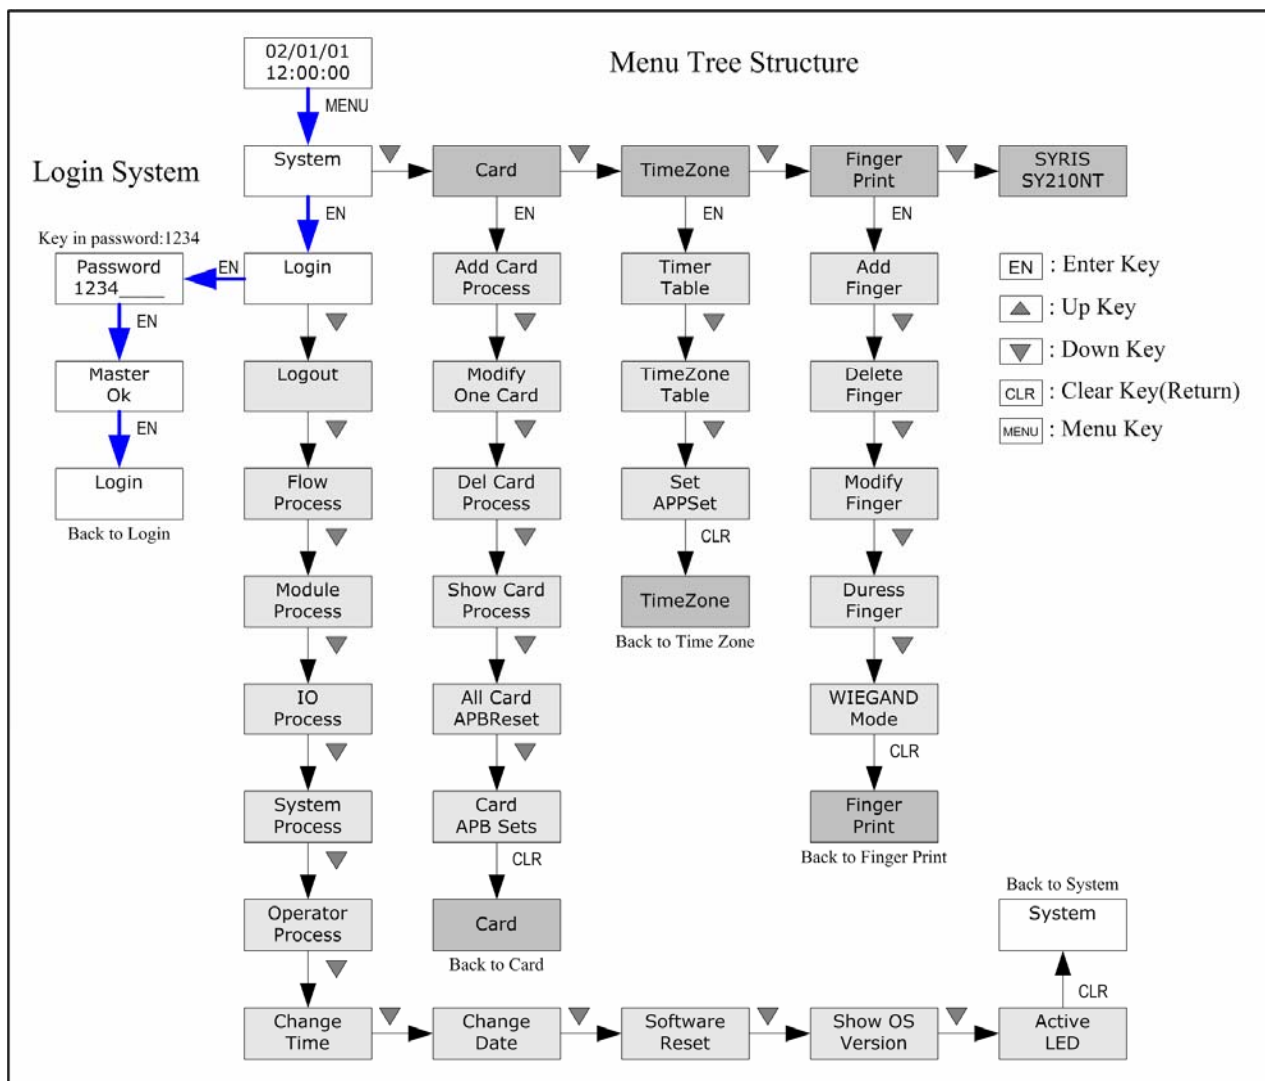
02/01/01
12:00:00

Menu Tree Structure

MENU

Login System

System

Card

TimeZone

Finger Print

SYRIS SY210NT

EN

EN

EN

EN

Key in password:1234

Password
1234____

EN

Login

Add Card Process

Timer Table

Add Finger

EN : Enter Key

: Up Key

: Down Key

CLR : Clear Key(Return)

MENU : Menu Key

EN

Master Ok

Logout

Modify One Card

TimeZone Table

Delete Finger

EN

Login

Back to Login

Flow Process

Del Card Process

Set APPSet

Modify Finger

CLR

Module Process

Show Card Process

TimeZone

Back to Time Zone

Duress Finger

IO Process

All Card APBReset

WIEGAND Mode

CLR

System Process

Card APB Sets

CLR

Finger Print

Back to Finger Print

Operator Process

Card

Back to Card

Back to System

System

CLR

Change Time

Change Date

Software Reset

Show OS Version

Active LED